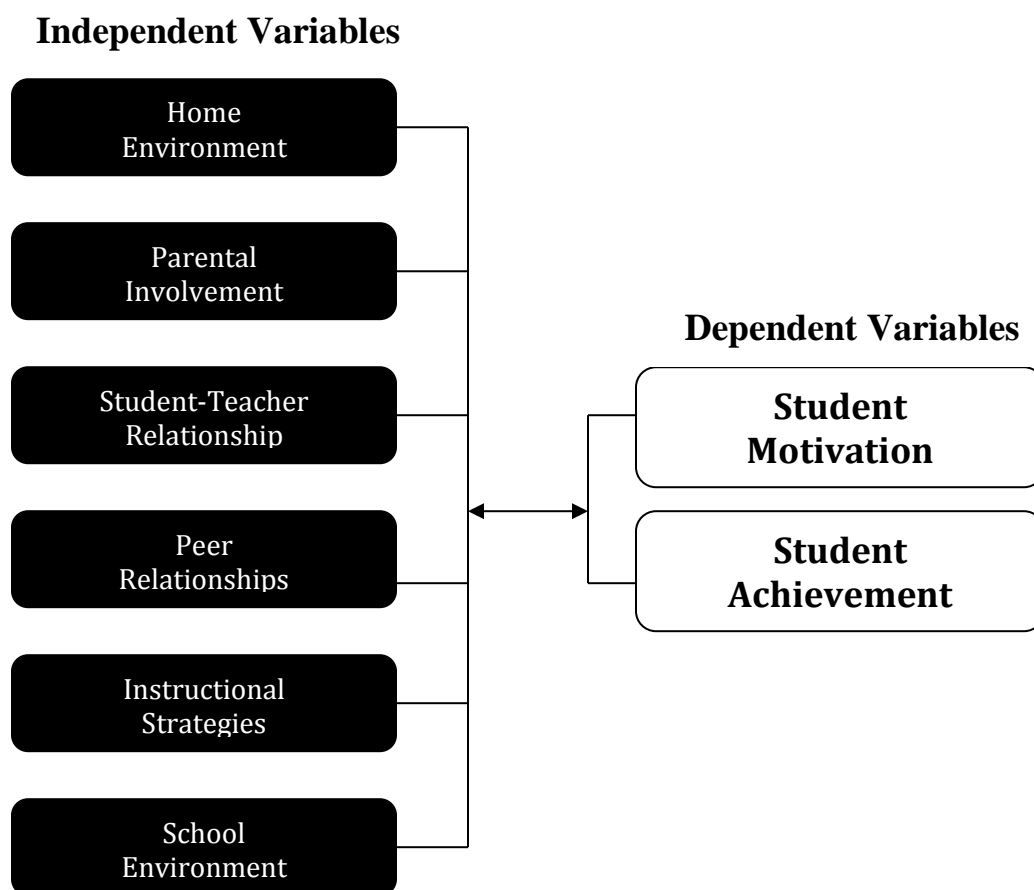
Independent Variables

Home Environment

Parental Involvement

Student-Teacher Relationship

Peer Relationships

Instructional Strategies

School Environment

Dependent Variables

Student Motivation

Student Achievement